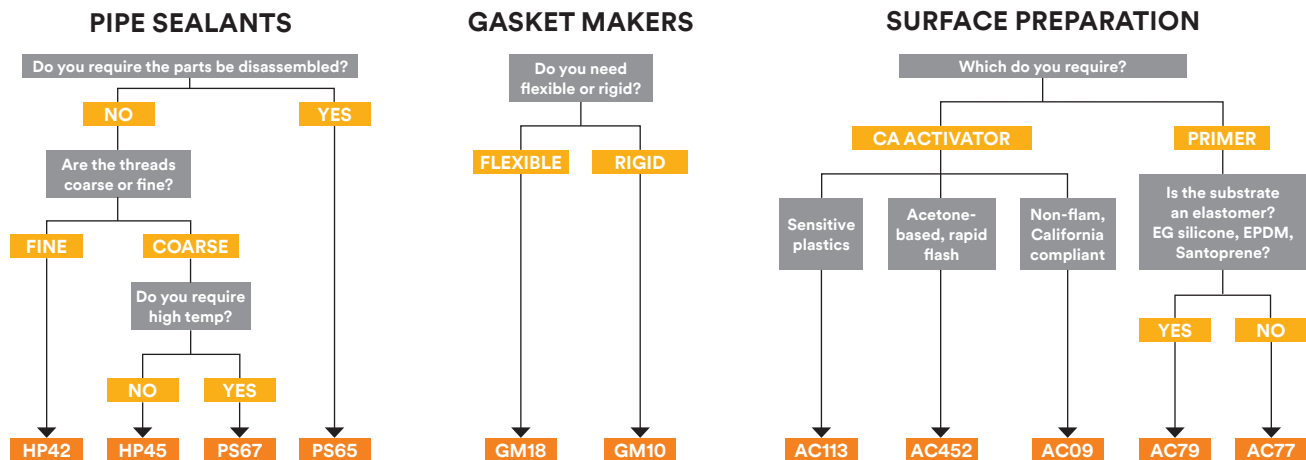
PIPE SEALANTS

Do you require the parts be disassembled?

NO

YES

Are the threads coarse or fine?

FINE

COARSE

Do you require high temp?

NO

YES

HP42

HP45

PS67

PS65

GASKET MAKERS

Do you need flexible or rigid?

FLEXIBLE

RIGID

GM18

GM10

SURFACE PREPARATION

Which do you require?

CA ACTIVATOR

PRIMER

Sensitive plastics

Acetone-based, rapid flash

Non-flam, California compliant

Is the substrate an elastomer? EG silicone, EPDM, Santoprene?

YES

NO

AC113

AC452

AC09

AC79

AC77